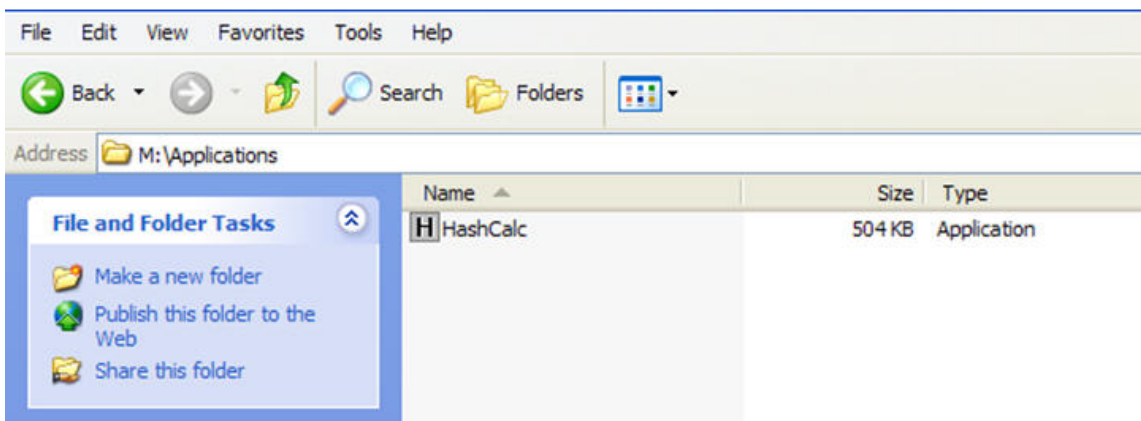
File Edit View Favorites Tools Help

Back Search Folders

Address M:\Applications

File and Folder Tasks

Make a new folder
Publish this folder to the Web
Share this folder

| Name | Size | Type |
|---|---|---|
| HashCalc | 504 KB | Application |